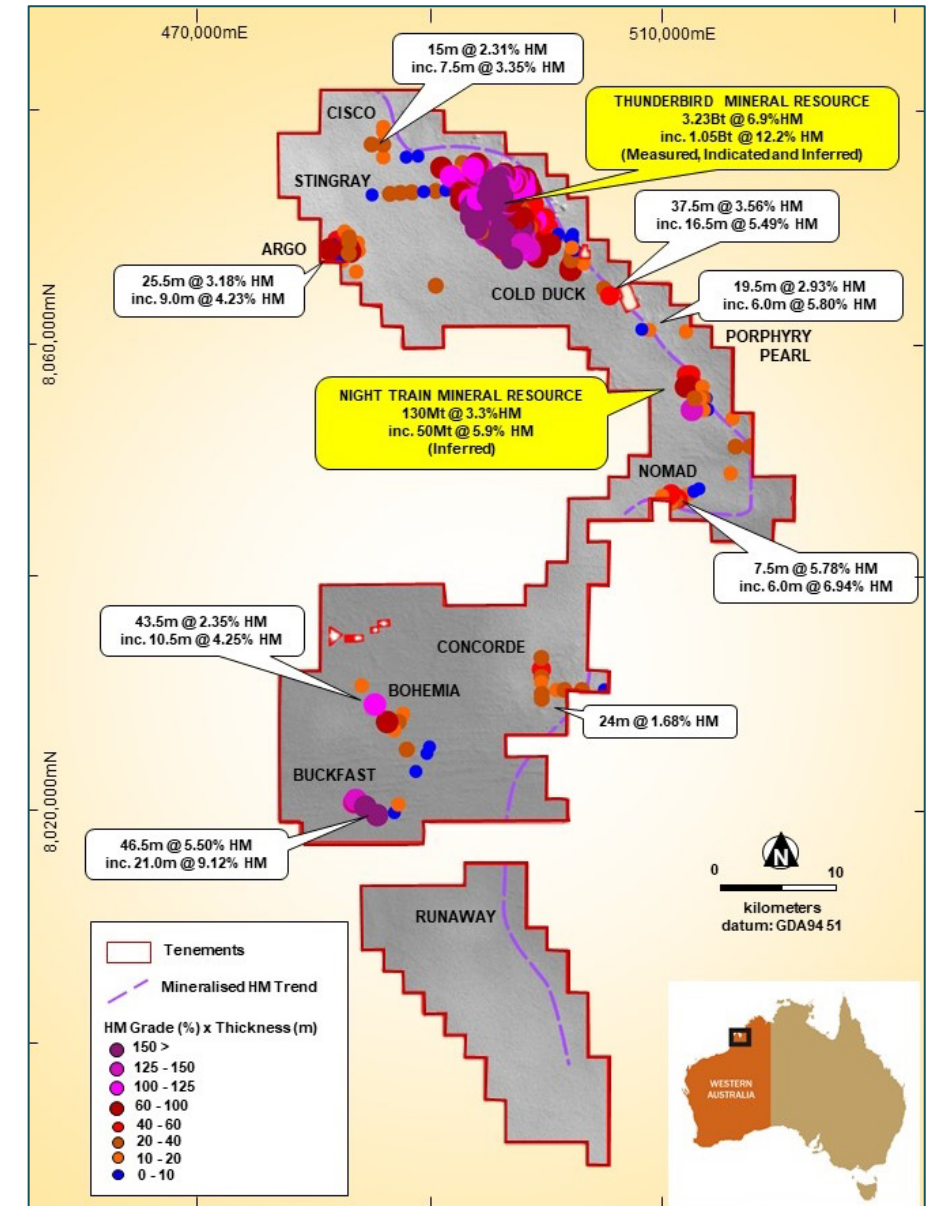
470,000mE

510,000mE

15m @ 2.31% HM
inc. 7.5m @ 3.35% HM

THUNDERBIRD MINERAL RESOURCE
3.23Bt @ 6.9%HM
inc. 1.05Bt @ 12.2% HM
(Measured, Indicated and Inferred)

CISCO

STINGRAY

37.5m @ 3.56% HM
inc. 16.5m @ 5.49% HM

ARGO

25.5m @ 3.18% HM
inc. 9.0m @ 4.23% HM

COLD DUCK

19.5m @ 2.93% HM
inc. 6.0m @ 5.80% HM

8,060,000mN

PORPHYRY PEARL

NIGHT TRAIN MINERAL RESOURCE
130Mt @ 3.3%HM
inc. 50Mt @ 5.9% HM
(Inferred)

NOMAD

7.5m @ 5.78% HM
inc. 6.0m @ 6.94% HM

43.5m @ 2.35% HM
inc. 10.5m @ 4.25% HM

CONCORDE

BOHEMIA

24m @ 1.68% HM

8,020,000mN

BUCKFAST

46.5m @ 5.50% HM
inc. 21.0m @ 9.12% HM

N

0 10
kilometers
datum: GDA94 51

RUNAWAY

Tenements

Mineralised HM Trend

HM Grade (%) x Thickness (m)
150 >
125 - 150
100 - 125
60 - 100
40 - 60
20 - 40
10 - 20
0 - 10

WESTERN AUSTRALIA